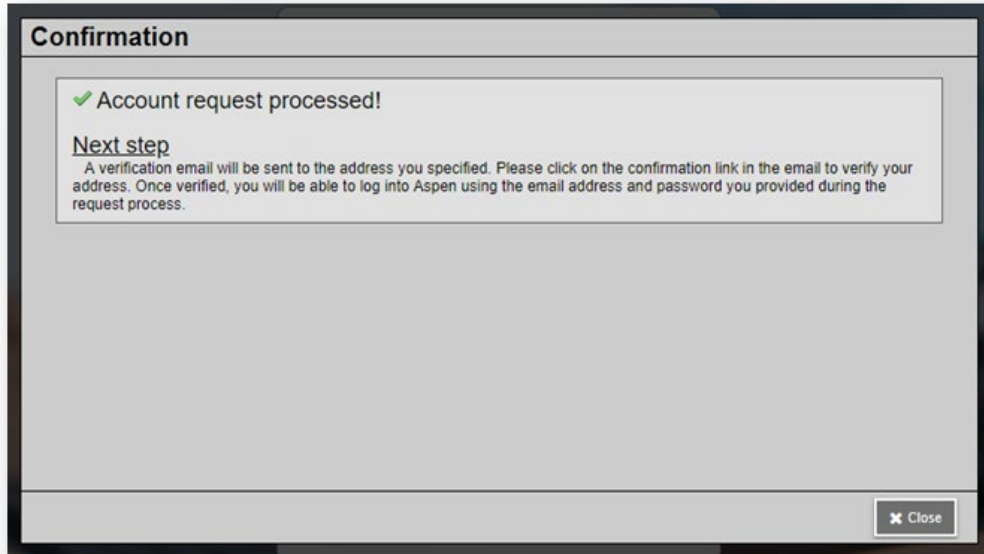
Confirmation

✔ Account request processed!

Next step

A verification email will be sent to the address you specified. Please click on the confirmation link in the email to verify your address. Once verified, you will be able to log into Aspen using the email address and password you provided during the request process.

✖ Close